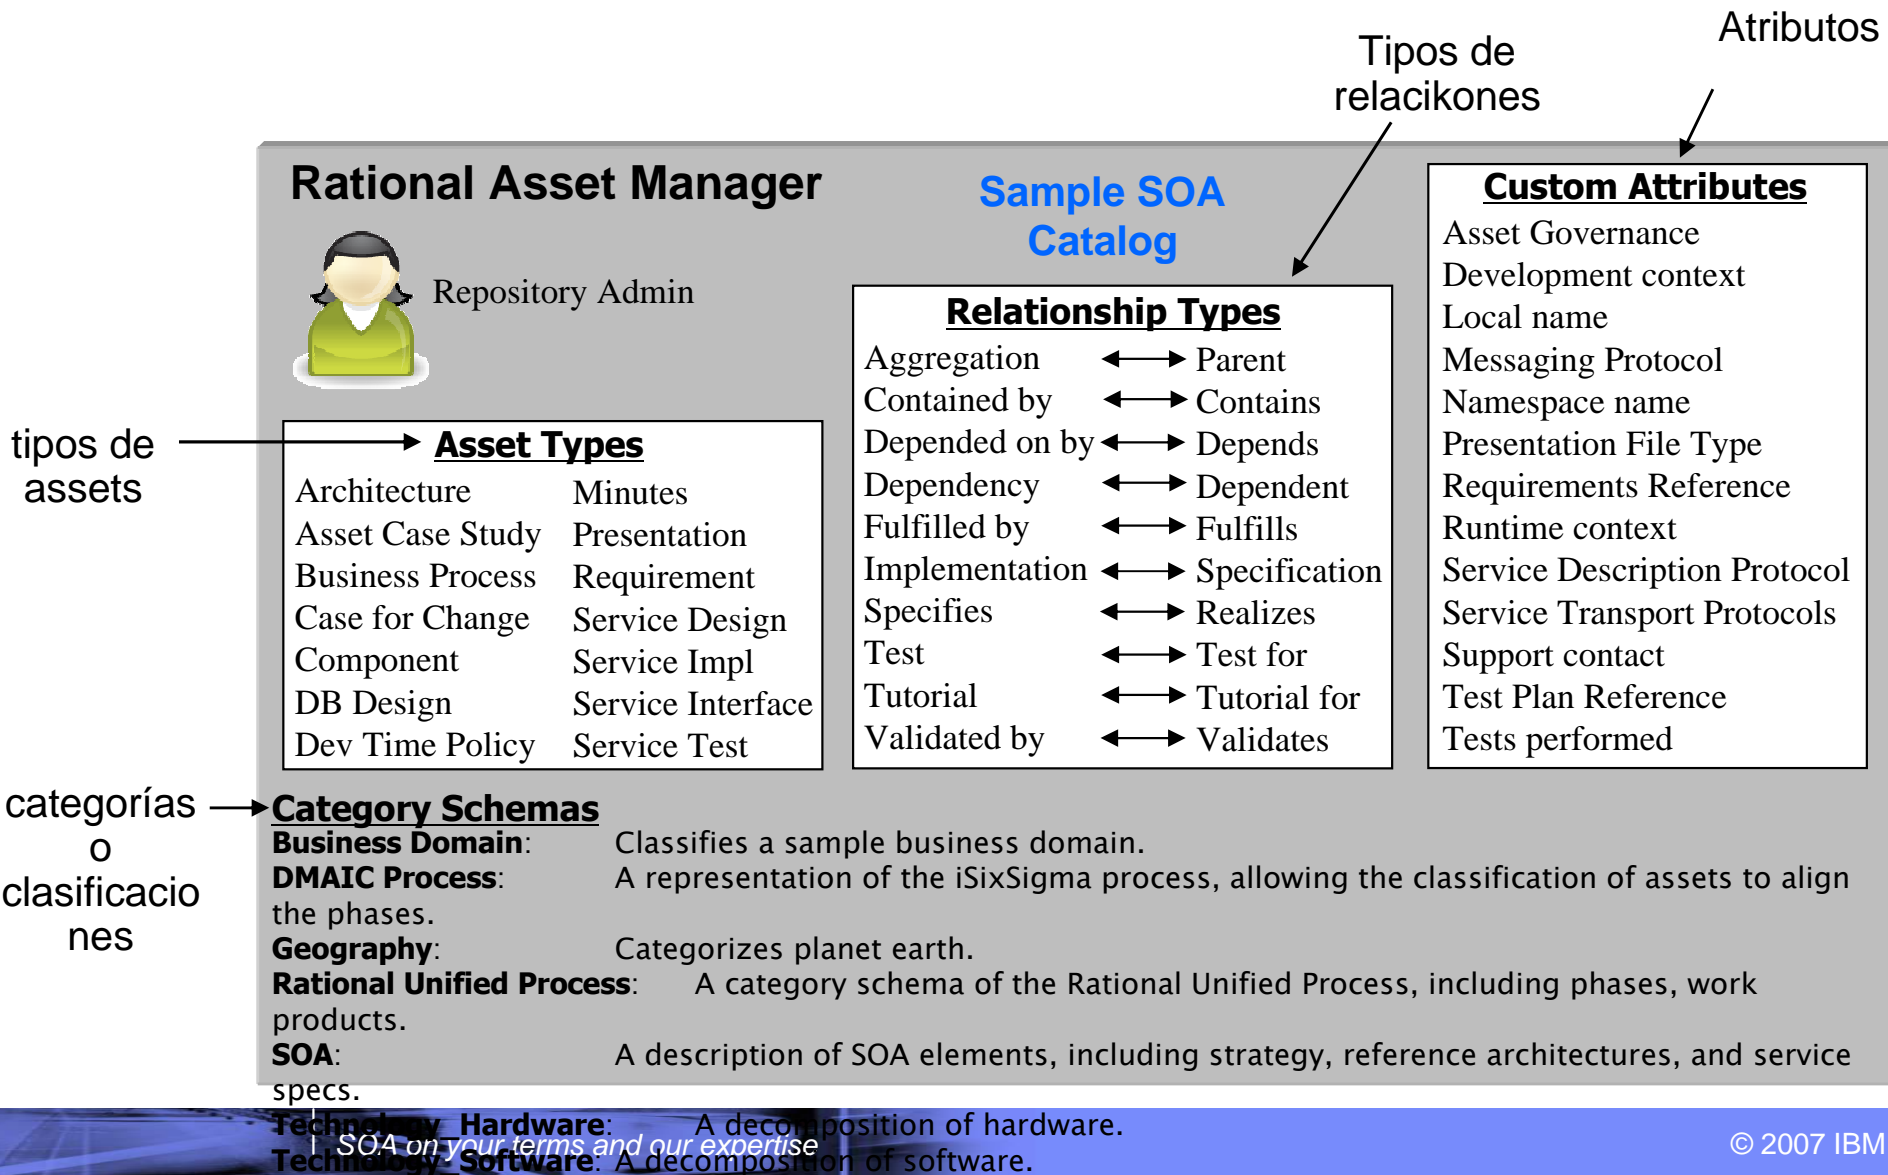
Atributos

Tipos de relacikones

Rational Asset Manager

Sample SOA Catalog

Repository Admin

Custom Attributes
Asset Governance
Development context
Local name
Messaging Protocol
Namespace name
Presentation File Type
Requirements Reference
Runtime context
Service Description Protocol
Service Transport Protocols
Support contact
Test Plan Reference
Tests performed

Relationship Types

| | |
|---|---|
| Aggregation | Parent |
| Contained by | Contains |
| Depended on by | Depends |
| Dependency | Dependent |
| Fulfilled by | Fulfills |
| Implementation | Specification |
| Specifies | Realizes |
| Test | Test for |
| Tutorial | Tutorial for |
| Validated by | Validates |

tipos de assets

Asset Types

| | |
|---|---|
| Architecture | Minutes |
| Asset Case Study | Presentation |
| Business Process | Requirement |
| Case for Change | Service Design |
| Component | Service Impl |
| DB Design | Service Interface |
| Dev Time Policy | Service Test |

categorías o clasificaciones

Category Schemas
Business Domain: Classifies a sample business domain.
DMAIC Process: A representation of the iSixSigma process, allowing the classification of assets to align the phases.
Geography: Categorizes planet earth.
Rational Unified Process: A category schema of the Rational Unified Process, including phases, work products.
SOA: A description of SOA elements, including strategy, reference architectures, and service specs.
Technology Hardware: A decomposition of hardware.
Technology Software: A decomposition of software.

SOA on your terms and our expertise

© 2007 IBM